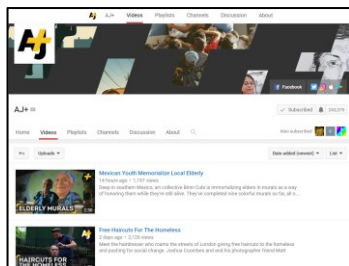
AJ+ AJ+ Videos Playlists Channels Discussion About

AJ+

f Facebook

AJ+

✓ Subscribed 200,379

Home Videos Playlists Channels Discussion About

Uploads ▾

Date added (newest) ▾ List ▾

Mexican Youth Memorialize Local Elderly
16 hours ago • 1,797 views
Deep in southern Mexico, an collective Brim Cubi is memorializing elders in murals as a way of honoring them while they're still alive. They've completed nine colorful murals so far, all o...

ELDERLY MURALS

Free Haircuts For The Homeless
2 days ago • 3,139 views
Meet the hairdresser who roams the streets of London giving free haircuts to the homeless and pushing for social change. Joshua Coombes and and his photographer friend Matt

HAIRCUTS FOR THE HOMELESS